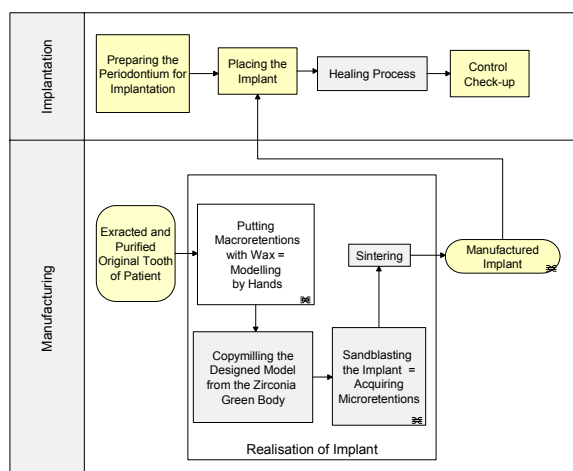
Implantation

Preparing the Periodontium for Implantation

Placing the Implant

Healing Process

Control Check-up

Manufacturing

Exracted and Purified Original Tooth of Patient

Putting Macroretentions with Wax = Modelling by Hands

Sintering

Manufactured Implant

Copymilling the Designed Model from the Zirconia Green Body

Sandblasting the Implant = Acquiring Microretentions

Realisation of Implant